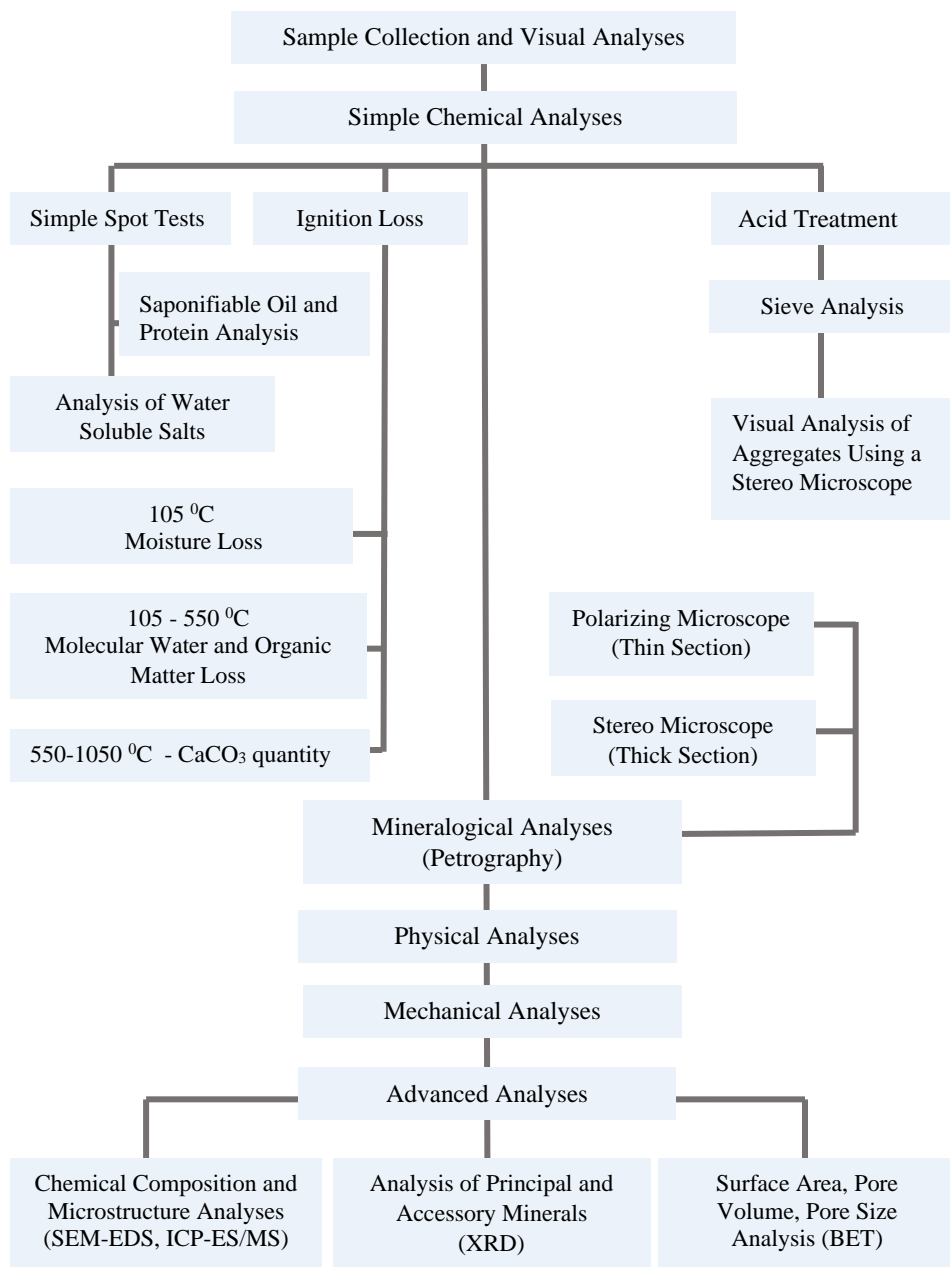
Sample Collection and Visual Analyses

Simple Chemical Analyses

Simple Spot Tests

Ignition Loss

Acid Treatment

Saponifiable Oil and Protein Analysis

Sieve Analysis

Analysis of Water Soluble Salts

Visual Analysis of Aggregates Using a Stereo Microscope

105 $^0$C Moisture Loss

105 - 550 $^0$C Molecular Water and Organic Matter Loss

550-1050 $^0$C - $CaCO_3$ quantity

Polarizing Microscope (Thin Section)

Stereo Microscope (Thick Section)

Mineralogical Analyses (Petrography)

Physical Analyses

Mechanical Analyses

Advanced Analyses

Chemical Composition and Microstructure Analyses (SEM-EDS, ICP-ES/MS)

Analysis of Principal and Accessory Minerals (XRD)

Surface Area, Pore Volume, Pore Size Analysis (BET)